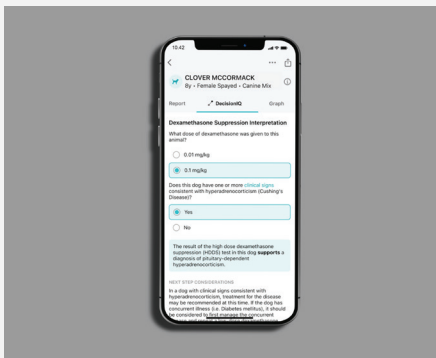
10:42

CLOVER MCCORMACK
8y • Female Spayed • Canine Mix

Report
DecisionIQ
Graph

Dexamethasone Suppression Interpretation

What dose of dexamethasone was given to this animal?

0.01 mg/kg

0.1 mg/kg

Does this dog have one or more clinical signs consistent with hyperadrenocorticism (Cushing's Disease)?

Yes

No

The result of the high dose dexamethasone suppression (HDDS) test in this dog supports a diagnosis of pituitary-dependent hyperadrenocorticism.

NEXT STEP CONSIDERATIONS

In a dog with clinical signs consistent with hyperadrenocorticism, treatment for the disease may be recommended at this time. If the dog has concurrent illness (i.e. Diabetes mellitus), it should be considered to first manage the concurrent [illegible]